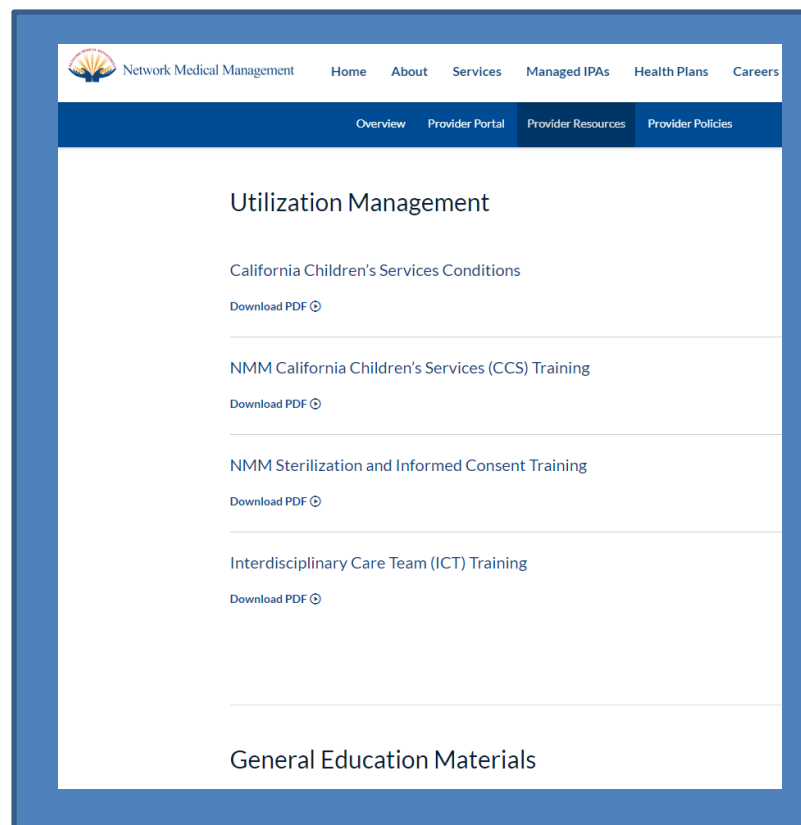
Network Medical Management

Home About Services Managed IPAs Health Plans Careers

Overview Provider Portal Provider Resources Provider Policies

Utilization Management

California Children's Services Conditions

Download PDF

NMM California Children's Services (CCS) Training

Download PDF

NMM Sterilization and Informed Consent Training

Download PDF

Interdisciplinary Care Team (ICT) Training

Download PDF

General Education Materials